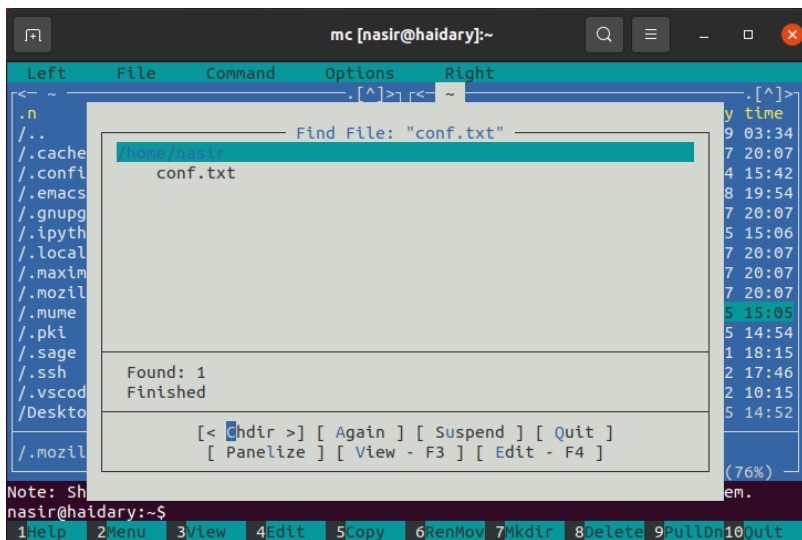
mc [nasir@haidary]:~

Left File Command Options Right

<— ~ —.[^]>  <— ~ —.[^]>

.n
/..
/.cache
/.confi
/.emacs
/.gnupg
/.ipyth
/.local
/.maxim
/.mozil
/.mume
/.pki
/.sage
/.ssh
/.vscod
/Deskto

/.mozil

y time
9 03:34
7 20:07
4 15:42
8 19:54
7 20:07
5 15:06
7 20:07
7 20:07
7 20:07
5 15:05
5 14:54
1 18:15
2 17:46
2 10:15
5 14:52

(76%)

Find File: "conf.txt"

/home/nasir
conf.txt

Found: 1
Finished

[< Chdir >] [ Again ] [ Suspend ] [ Quit ]
[ Panelize ] [ View - F3 ] [ Edit - F4 ]

Note: Sh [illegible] em.
nasir@haidary:~$
1Help 2Menu 3View 4Edit 5Copy 6RenMov 7Mkdir 8Delete 9PullDn 10Quit